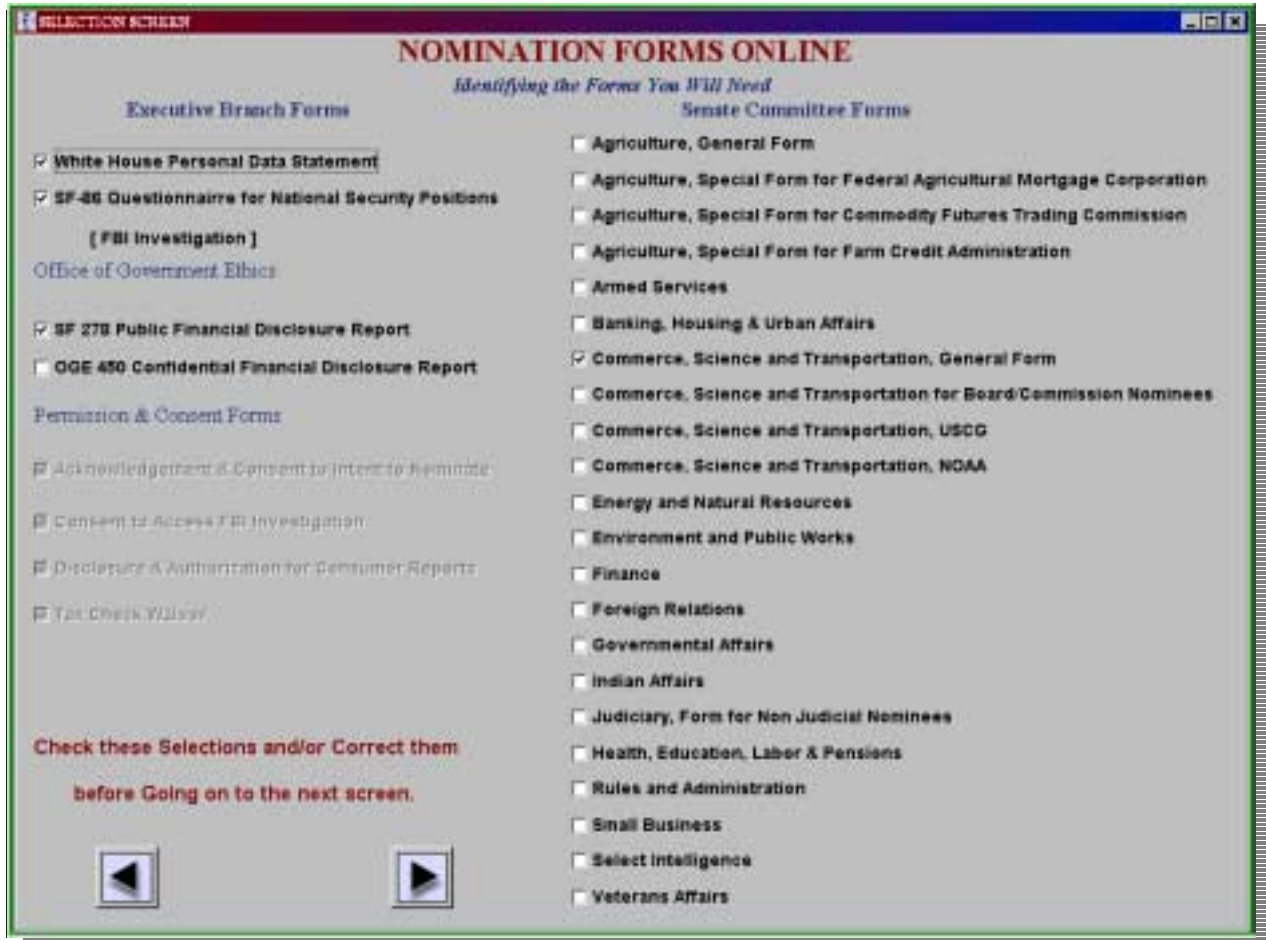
SELECTION SCREEN

NOMINATION FORMS ONLINE

Identifying the Forms You Will Need

Executive Branch Forms

White House Personal Data Statement

SF-86 Questionnaire for National Security Positions

[ FBI Investigation ]

Office of Government Ethics

SF 278 Public Financial Disclosure Report

OGE 450 Confidential Financial Disclosure Report

Permission & Consent Forms

Acknowledgement & Consent to Intent to Nominate

Consent to Access FBI Investigation

Disclosure & Authorization for Consumer Reports

Tax Check Waiver

Check these Selections and/or Correct them before Going on to the next screen.

Senate Committee Forms

Agriculture, General Form

Agriculture, Special Form for Federal Agricultural Mortgage Corporation

Agriculture, Special Form for Commodity Futures Trading Commission

Agriculture, Special Form for Farm Credit Administration

Armed Services

Banking, Housing & Urban Affairs

Commerce, Science and Transportation, General Form

Commerce, Science and Transportation for Board/Commission Nominees

Commerce, Science and Transportation, USCG

Commerce, Science and Transportation, NOAA

Energy and Natural Resources

Environment and Public Works

Finance

Foreign Relations

Governmental Affairs

Indian Affairs

Judiciary, Form for Non Judicial Nominees

Health, Education, Labor & Pensions

Rules and Administration

Small Business

Select Intelligence

Veterans Affairs